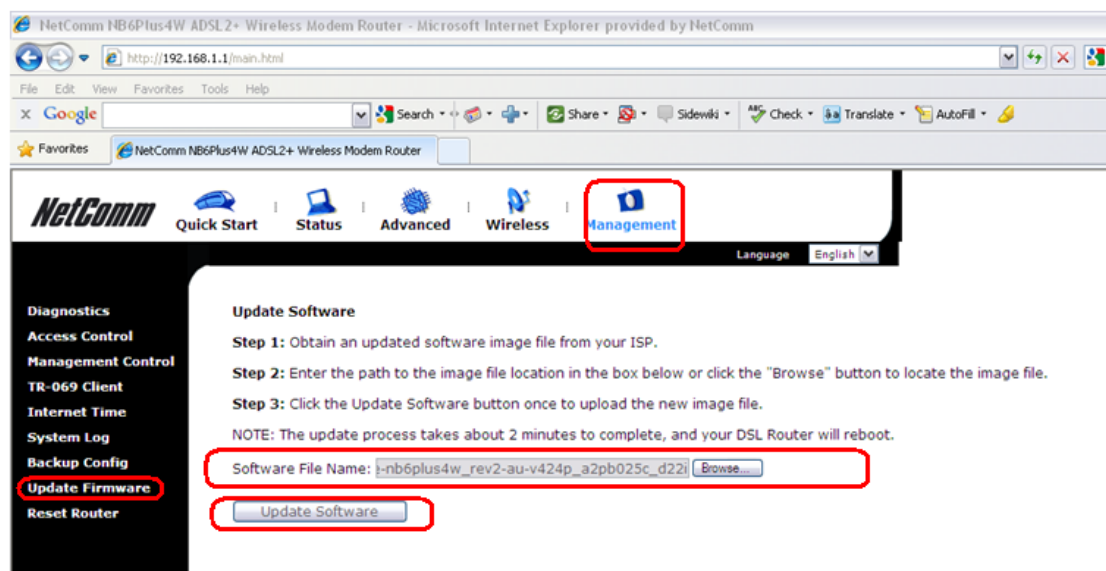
NetComm NB6Plus4W ADSL2+ Wireless Modem Router - Microsoft Internet Explorer provided by NetComm

http://192.168.1.1/main.html

File Edit View Favorites Tools Help

X Google Search Share Sidewiki Check Translate AutoFill

Favorites NetComm NB6Plus4W ADSL2+ Wireless Modem Router

NetComm Quick Start Status Advanced Wireless Management

Language English

Diagnostics
Access Control
Management Control
TR-069 Client
Internet Time
System Log
Backup Config
Update Firmware
Reset Router

Update Software

Step 1: Obtain an updated software image file from your ISP.

Step 2: Enter the path to the image file location in the box below or click the "Browse" button to locate the image file.

Step 3: Click the Update Software button once to upload the new image file.

NOTE: The update process takes about 2 minutes to complete, and your DSL Router will reboot.

Software File Name: -nb6plus4w_rev2-au-v424p_a2pb025c_d22i Browse...

Update Software